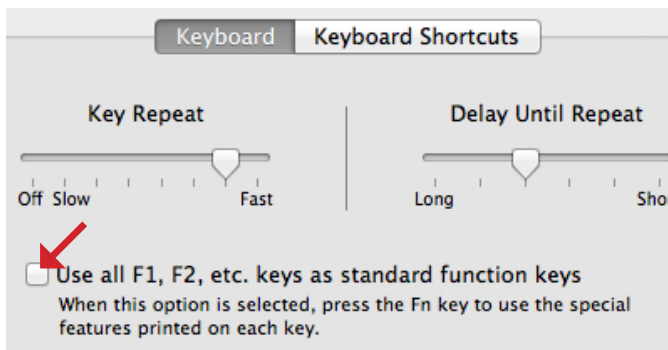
Keyboard Keyboard Shortcuts

Key Repeat

Off Slow Fast

Delay Until Repeat

Long Sho

Use all F1, F2, etc. keys as standard function keys
When this option is selected, press the Fn key to use the special features printed on each key.